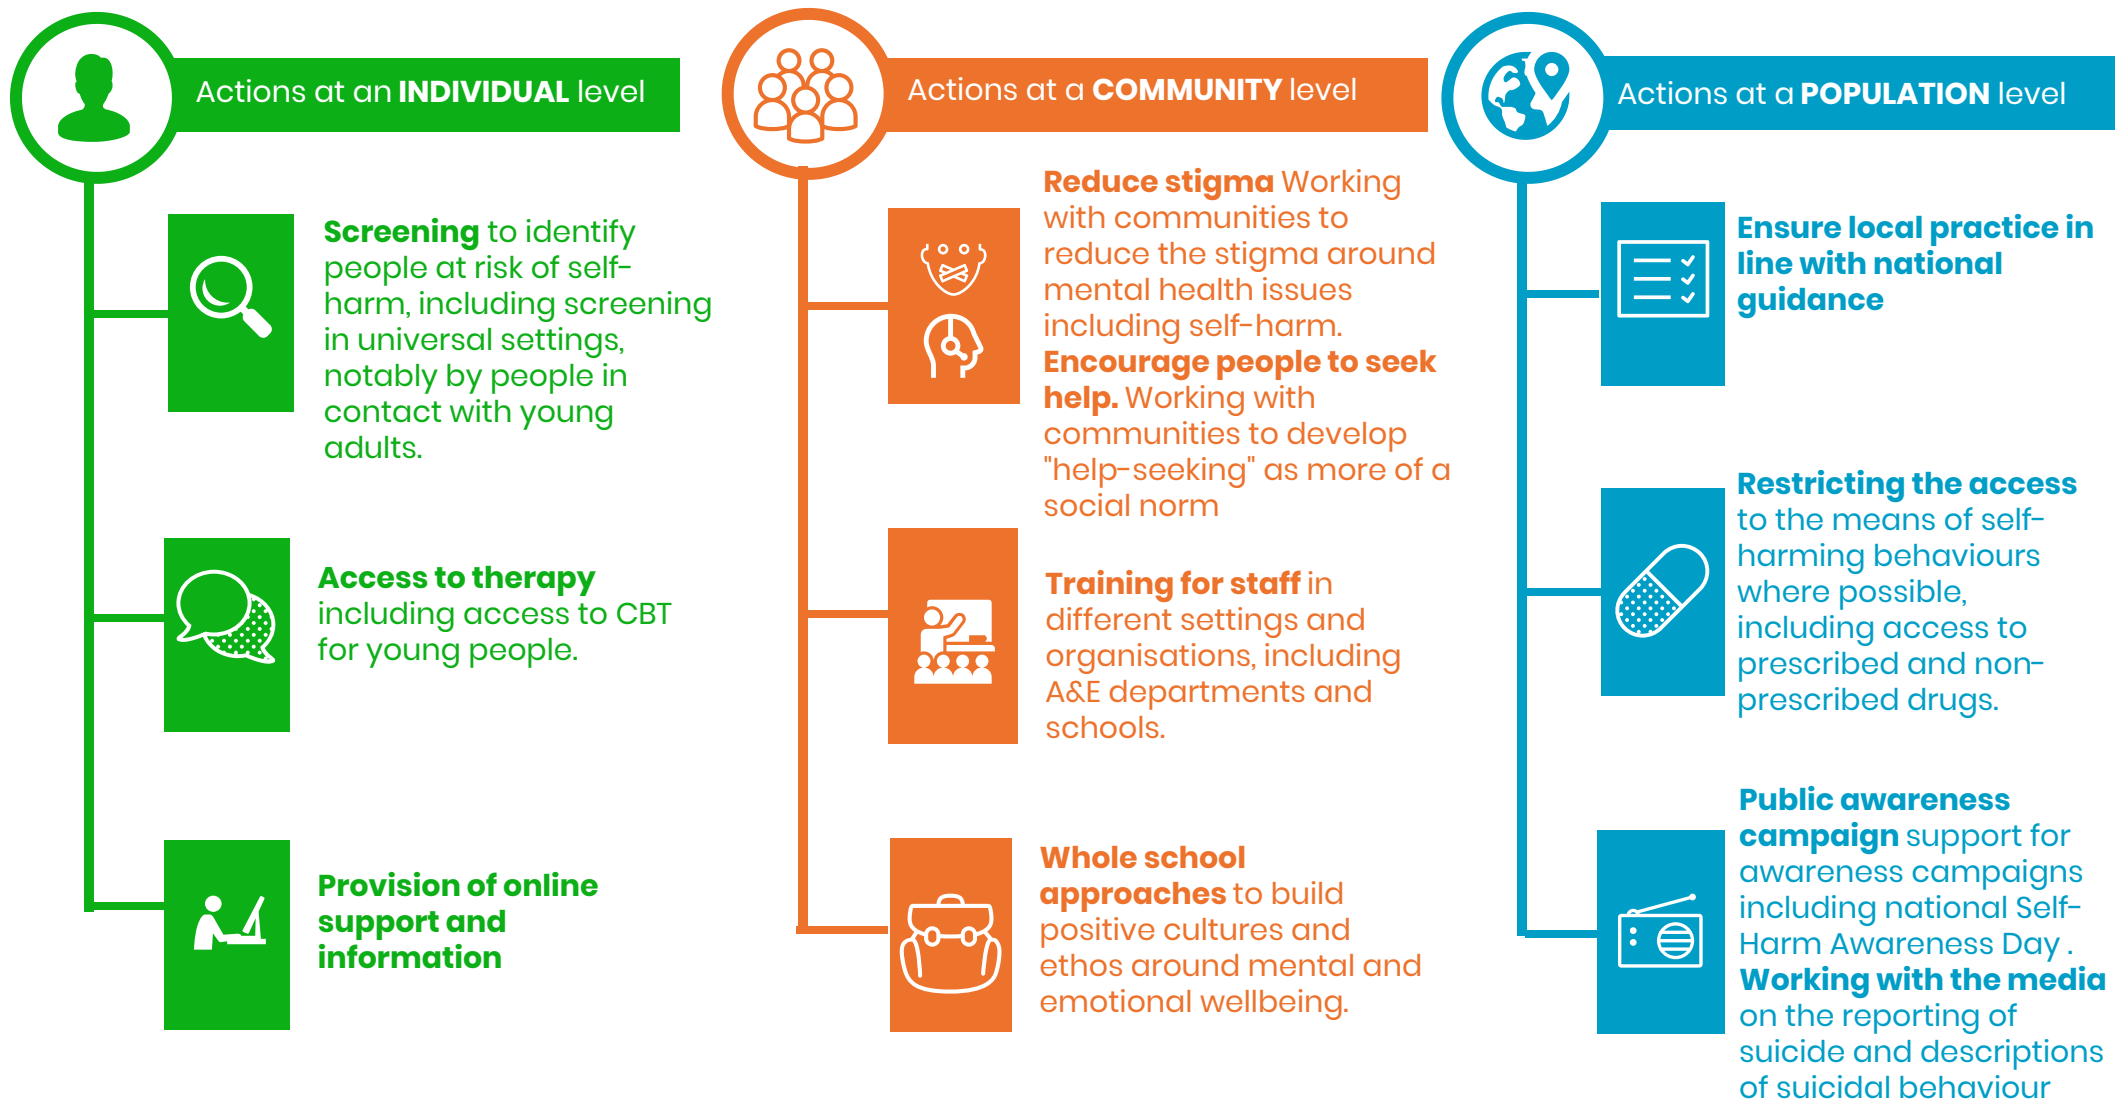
Actions at an INDIVIDUAL level

Screening to identify people at risk of self-harm, including screening in universal settings, notably by people in contact with young adults.

Access to therapy including access to CBT for young people.

Provision of online support and information

Actions at a COMMUNITY level

Reduce stigma Working with communities to reduce the stigma around mental health issues including self-harm. Encourage people to seek help. Working with communities to develop "help-seeking" as more of a social norm

Training for staff in different settings and organisations, including A&E departments and schools.

Whole school approaches to build positive cultures and ethos around mental and emotional wellbeing.

Actions at a POPULATION level

Ensure local practice in line with national guidance

Restricting the access to the means of self-harming behaviours where possible, including access to prescribed and non-prescribed drugs.

Public awareness campaign support for awareness campaigns including national Self-Harm Awareness Day . Working with the media on the reporting of suicide and descriptions of suicidal behaviour